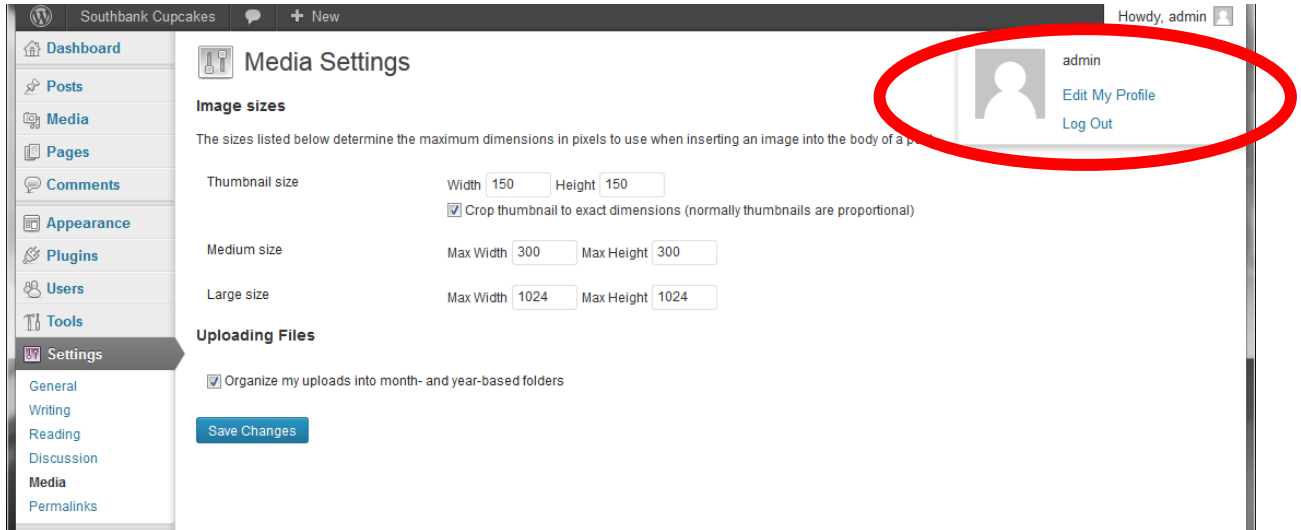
Southbank Cupcakes
+ New
Howdy, admin

Dashboard
Posts
Media
Pages
Comments
Appearance
Plugins
Users
Tools
Settings
General
Writing
Reading
Discussion
Media
Permalinks

Media Settings

Image sizes

The sizes listed below determine the maximum dimensions in pixels to use when inserting an image into the body of a po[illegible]

Thumbnail size
Width 150 Height 150
Crop thumbnail to exact dimensions (normally thumbnails are proportional)

Medium size
Max Width 300 Max Height 300

Large size
Max Width 1024 Max Height 1024

Uploading Files

Organize my uploads into month- and year-based folders

Save Changes

admin
Edit My Profile
Log Out